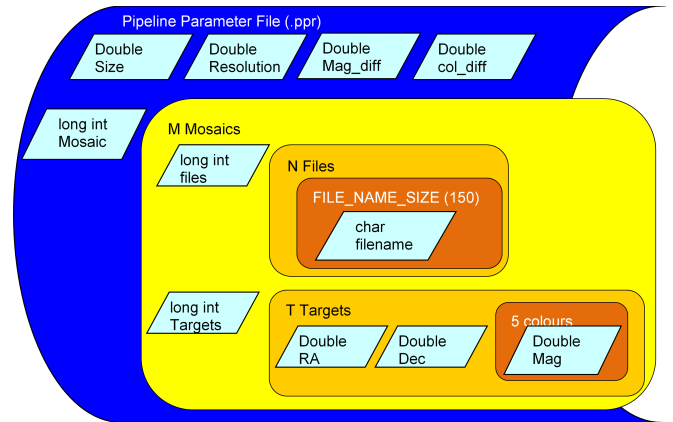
Pipeline Parameter File (.ppr)

Double Size

Double Resolution

Double Mag_diff

Double col_diff

long int Mosaic

M Mosaics

long int files

N Files

FILE_NAME_SIZE (150)

char filename

long int Targets

T Targets

Double RA

Double Dec

5 colours

Double Mag